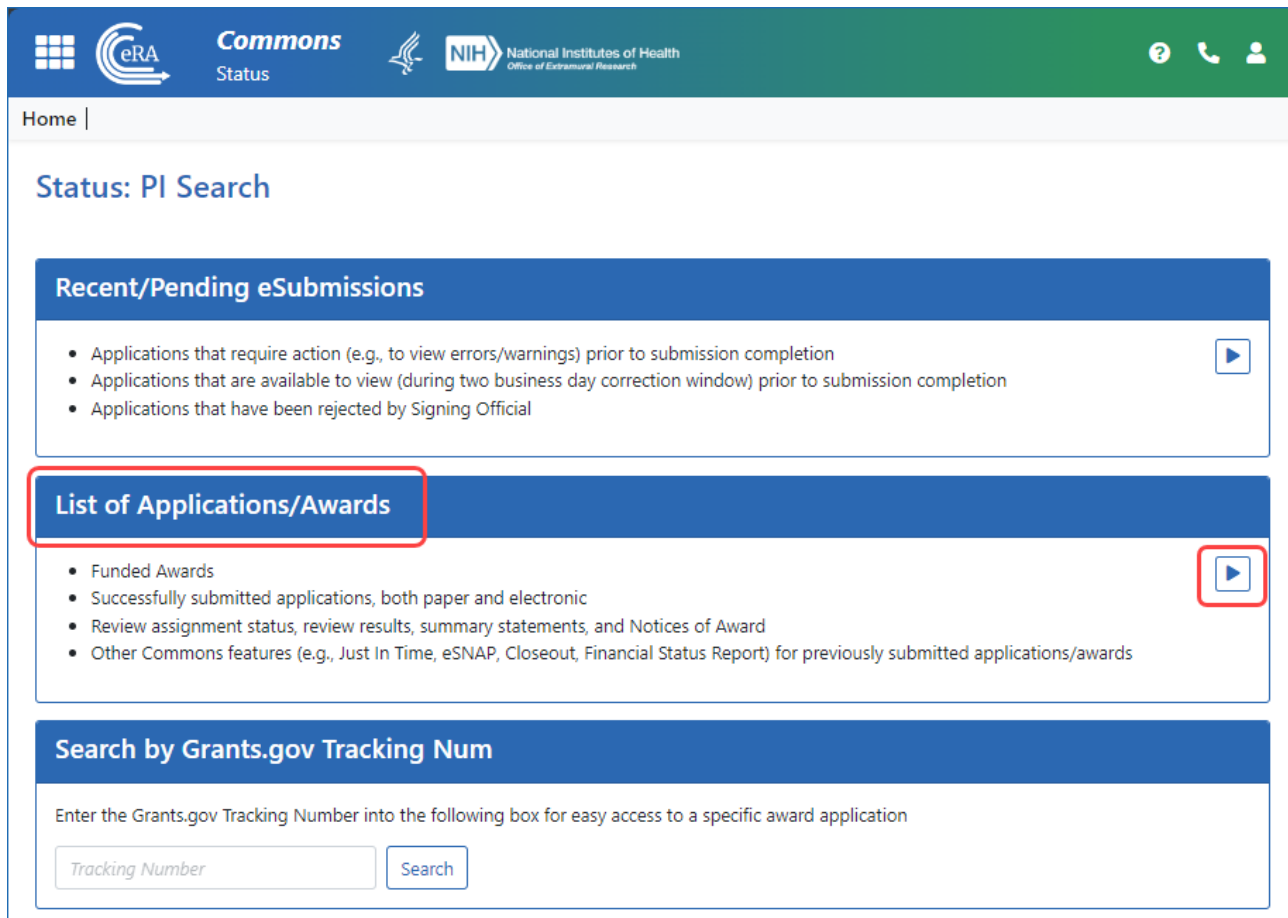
eRA Commons Status NIH National Institutes of Health Office of Extramural Research

Home |

Status: PI Search

Recent/Pending eSubmissions

- Applications that require action (e.g., to view errors/warnings) prior to submission completion
- Applications that are available to view (during two business day correction window) prior to submission completion
- Applications that have been rejected by Signing Official

List of Applications/Awards

- Funded Awards
- Successfully submitted applications, both paper and electronic
- Review assignment status, review results, summary statements, and Notices of Award
- Other Commons features (e.g., Just In Time, eSNAP, Closeout, Financial Status Report) for previously submitted applications/awards

Search by Grants.gov Tracking Num

Enter the Grants.gov Tracking Number into the following box for easy access to a specific award application

Tracking Number
Search